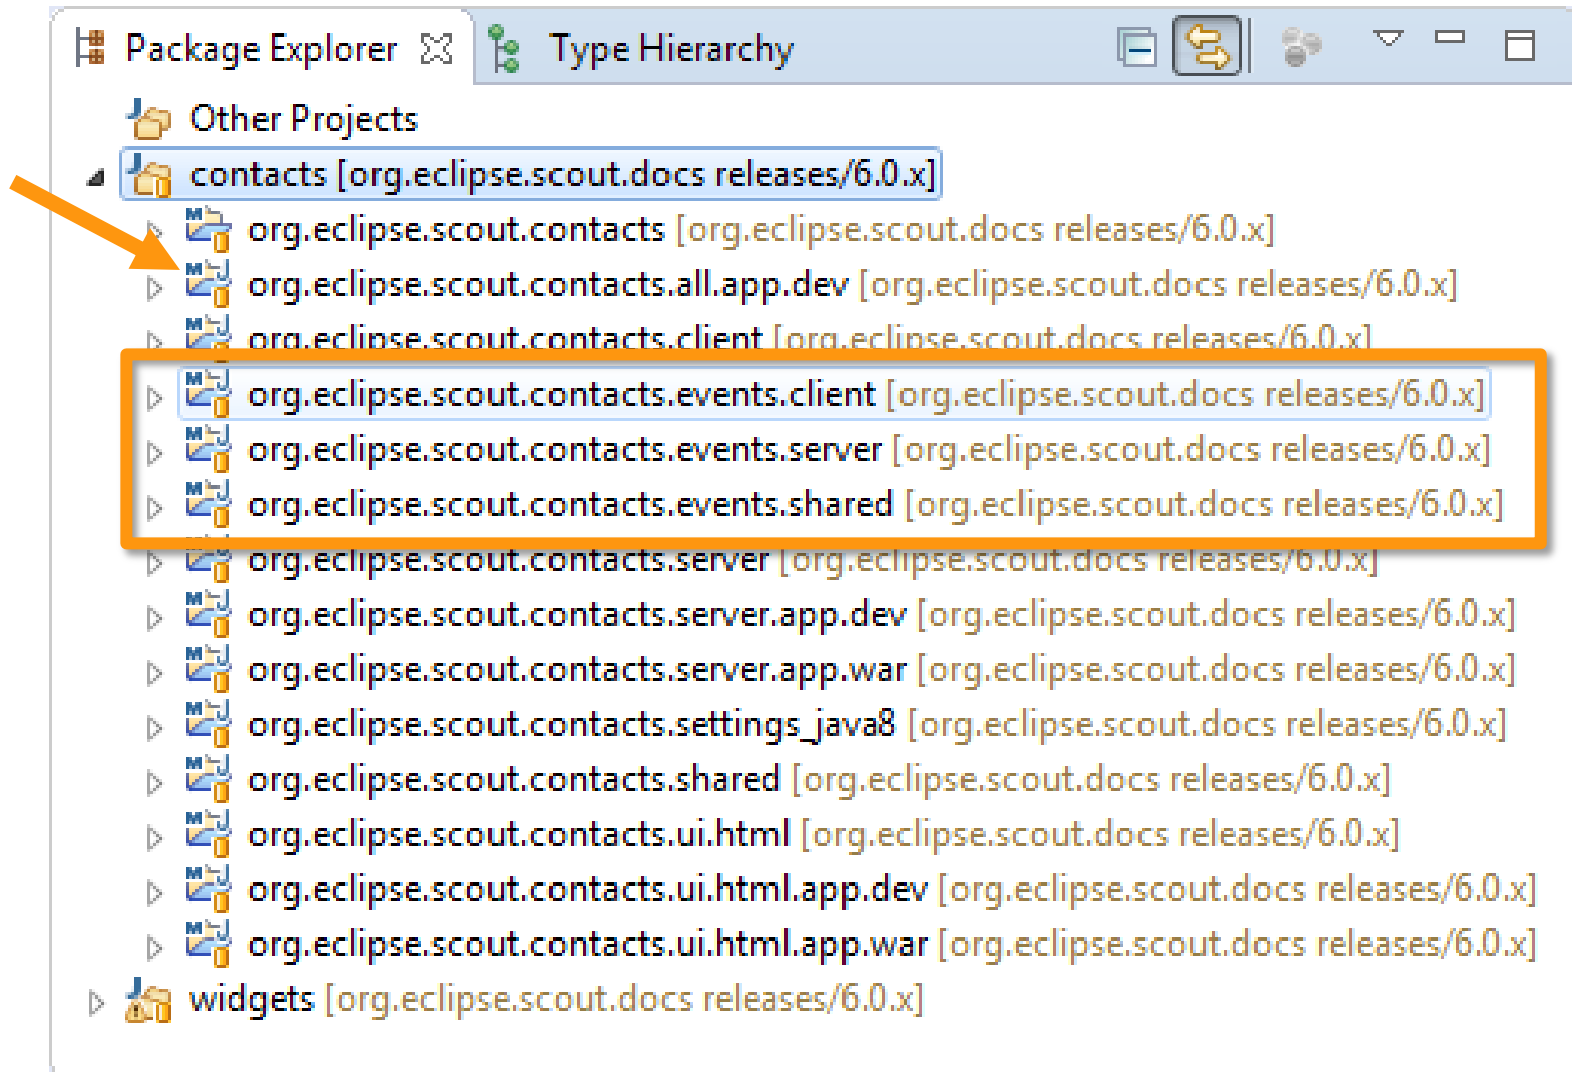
Package Explorer ☒ Type Hierarchy

Other Projects
contacts [org.eclipse.scout.docs releases/6.0.x]
org.eclipse.scout.contacts [org.eclipse.scout.docs releases/6.0.x]
org.eclipse.scout.contacts.all.app.dev [org.eclipse.scout.docs releases/6.0.x]
org.eclipse.scout.contacts.client [org.eclipse.scout.docs releases/6.0.x]
org.eclipse.scout.contacts.events.client [org.eclipse.scout.docs releases/6.0.x]
org.eclipse.scout.contacts.events.server [org.eclipse.scout.docs releases/6.0.x]
org.eclipse.scout.contacts.events.shared [org.eclipse.scout.docs releases/6.0.x]
org.eclipse.scout.contacts.server [org.eclipse.scout.docs releases/6.0.x]
org.eclipse.scout.contacts.server.app.dev [org.eclipse.scout.docs releases/6.0.x]
org.eclipse.scout.contacts.server.app.war [org.eclipse.scout.docs releases/6.0.x]
org.eclipse.scout.contacts.settings_java8 [org.eclipse.scout.docs releases/6.0.x]
org.eclipse.scout.contacts.shared [org.eclipse.scout.docs releases/6.0.x]
org.eclipse.scout.contacts.ui.html [org.eclipse.scout.docs releases/6.0.x]
org.eclipse.scout.contacts.ui.html.app.dev [org.eclipse.scout.docs releases/6.0.x]
org.eclipse.scout.contacts.ui.html.app.war [org.eclipse.scout.docs releases/6.0.x]
widgets [org.eclipse.scout.docs releases/6.0.x]